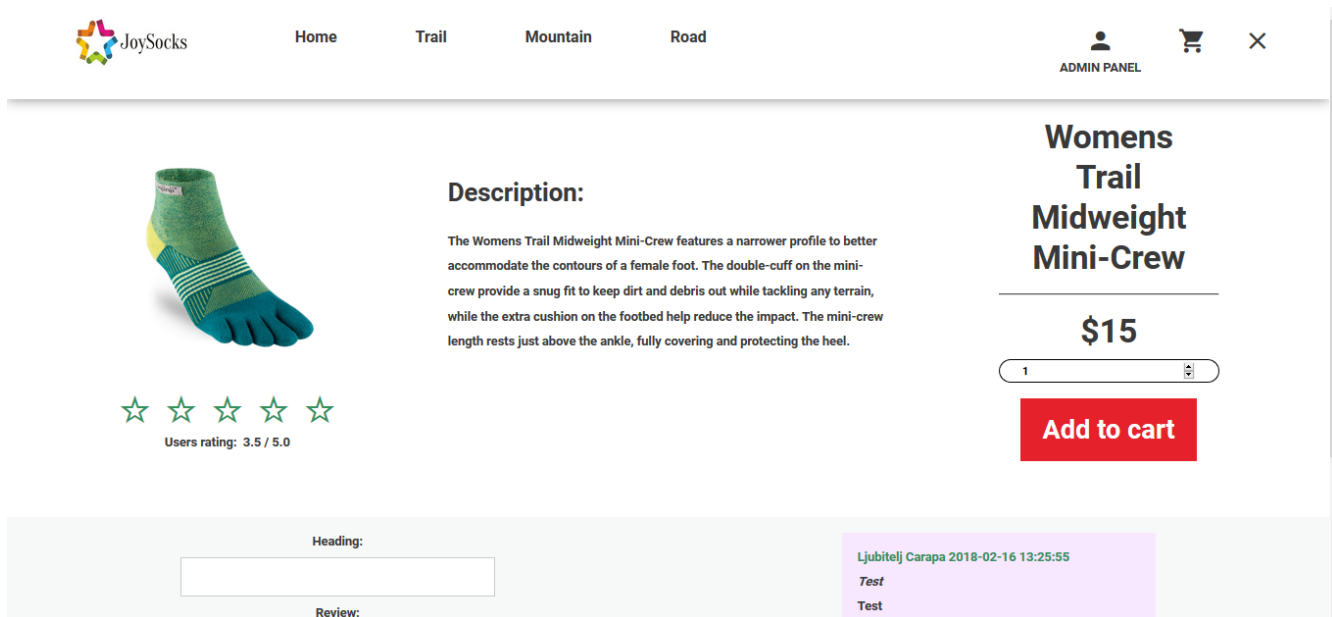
JoySocks

Home Trail Mountain Road

ADMIN PANEL

Womens Trail Midweight Mini-Crew

Description:

The Womens Trail Midweight Mini-Crew features a narrower profile to better accommodate the contours of a female foot. The double-cuff on the mini-crew provide a snug fit to keep dirt and debris out while tackling any terrain, while the extra cushion on the footbed help reduce the impact. The mini-crew length rests just above the ankle, fully covering and protecting the heel.

☆ ☆ ☆ ☆ ☆

Users rating: 3.5 / 5.0

$15

1

Add to cart

Heading:

Review:

Ljubitelj Carapa 2018-02-16 13:25:55

Test

Test